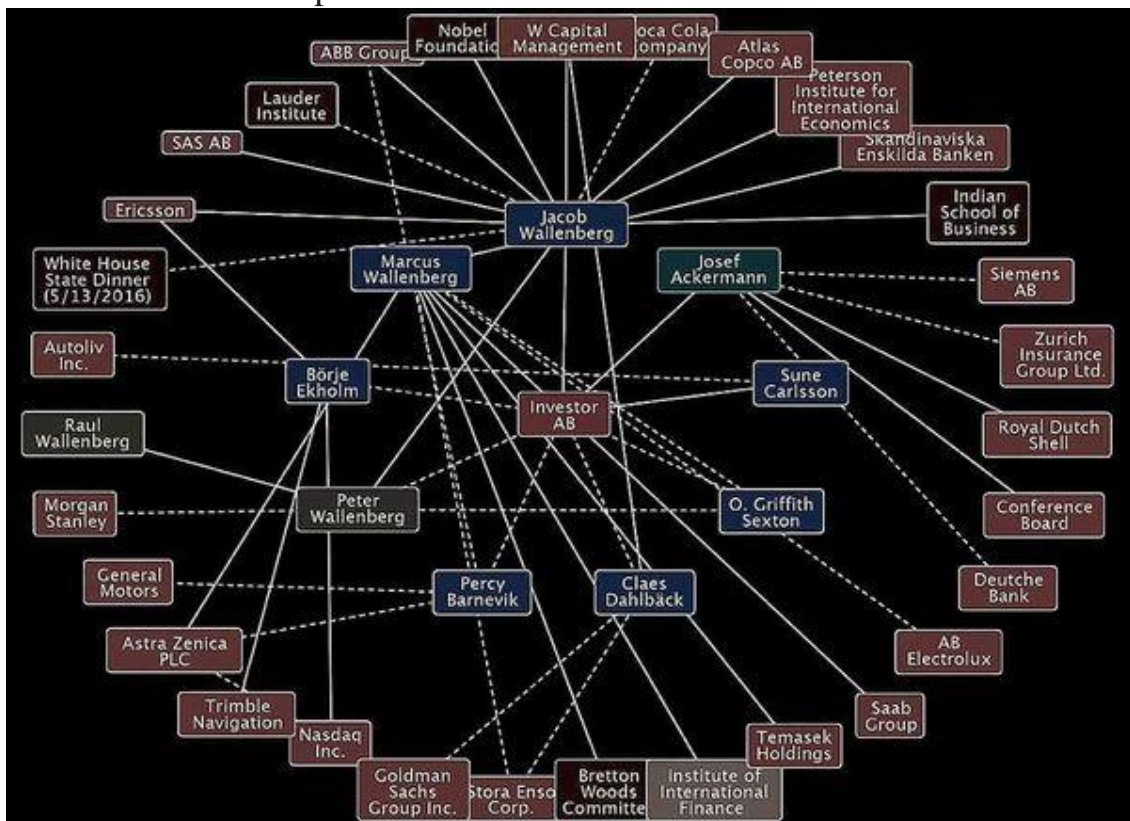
ABB Group
Nobel Foundatic
W Capital Management
oca Cola ompany
Atlas Copco AB
Peterson Institute for International Economics
Skandinaviska Enskilda Banken
Lauder Institute
SAS AB
Ericsson
Jacob Wallenberg
Indian School of Business
White House State Dinner (5/13/2016)
Marcus Wallenberg
Josef Ackermann
Siemens AB
Zurich Insurance Group Ltd.
Autoliv Inc.
Börje Ekholm
Sune Carlsson
Investor AB
Raul Wallenberg
Royal Dutch Shell
Peter Wallenberg
O. Griffith Sexton
Morgan Stanley
Conference Board
General Motors
Percy Barnevik
Claes Dahlbäck
Deutche Bank
Astra Zenica PLC
AB Electrolux
Trimble Navigation
Saab Group
Nasdaq Inc.
Temasek Holdings
Goldman Sachs Group Inc.
Stora Enso Corp.
Bretton Woods Committe
Institute of International Finance